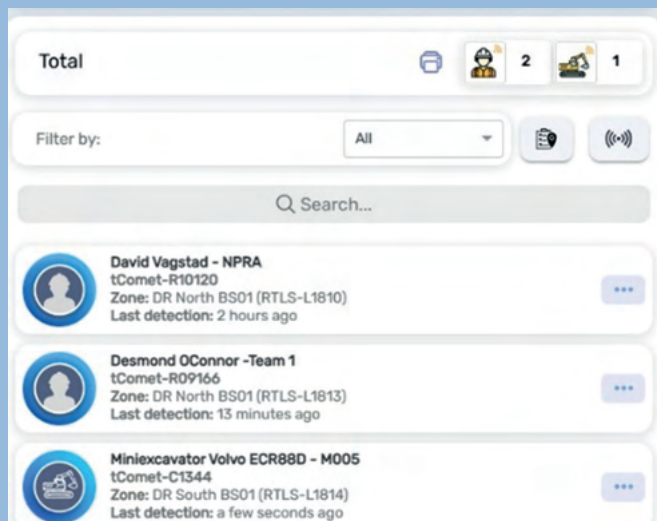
Total

2

1

Filter by:

All

Search...

David Vagstad - NPRA
tComet-R10120
Zone: DR North BS01 (RTLS-L1810)
Last detection: 2 hours ago

Desmond OConnor -Team 1
tComet-R09166
Zone: DR North BS01 (RTLS-L1813)
Last detection: 13 minutes ago

Miniexcavator Volvo ECR88D - M005
tComet-C1344
Zone: DR South BS01 (RTLS-L1814)
Last detection: a few seconds ago